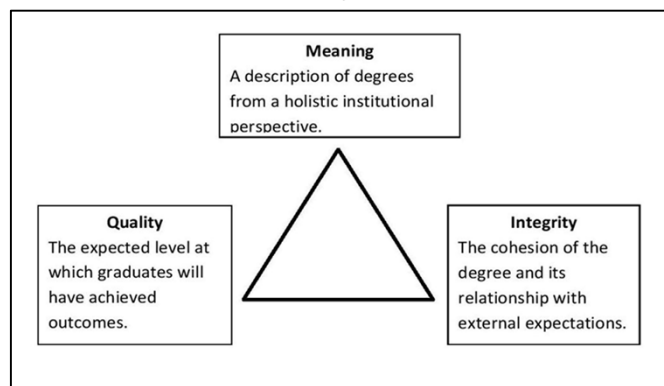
Meaning
A description of degrees from a holistic institutional perspective.

Quality
The expected level at which graduates will have achieved outcomes.

Integrity
The cohesion of the degree and its relationship with external expectations.